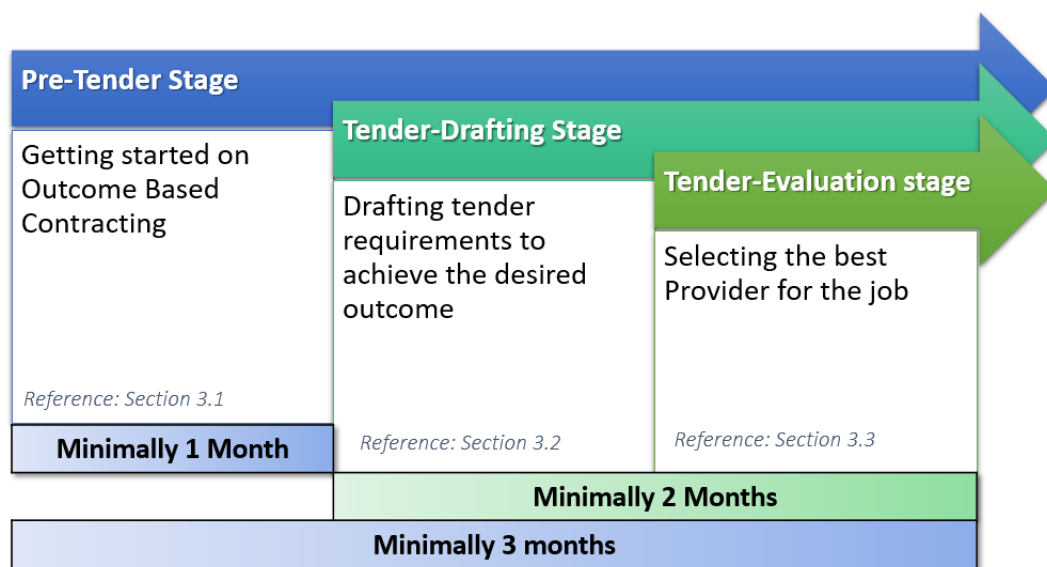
Pre-Tender Stage

Getting started on Outcome Based Contracting

Reference: Section 3.1

Minimally 1 Month

Tender-Drafting Stage

Drafting tender requirements to achieve the desired outcome

Reference: Section 3.2

Tender-Evaluation stage

Selecting the best Provider for the job

Reference: Section 3.3

Minimally 2 Months

Minimally 3 months